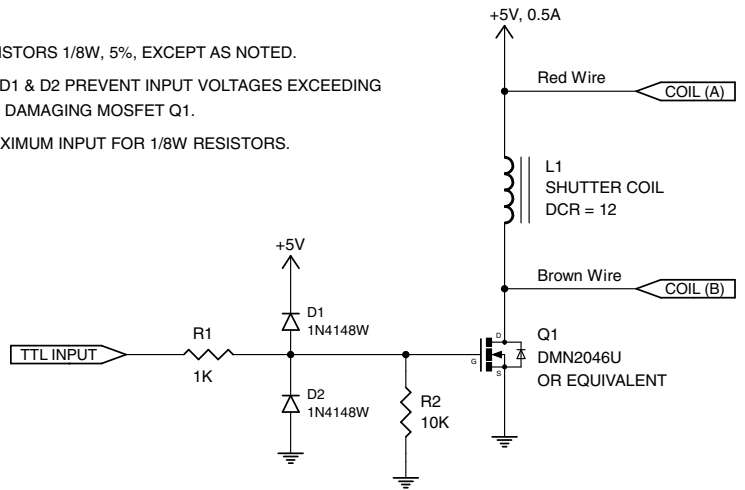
ISTORS 1/8W, 5%, EXCEPT AS NOTED.

D1 & D2 PREVENT INPUT VOLTAGES EXCEEDING DAMAGING MOSFET Q1.

XIMUM INPUT FOR 1/8W RESISTORS.

+5V, 0.5A

Red Wire

COIL (A)

L1
SHUTTER COIL
DCR = 12

Brown Wire

COIL (B)

+5V

D1
1N4148W

R1
1K

TTL INPUT

D2
1N4148W

R2
10K

D
G
S

Q1
DMN2046U
OR EQUIVALENT